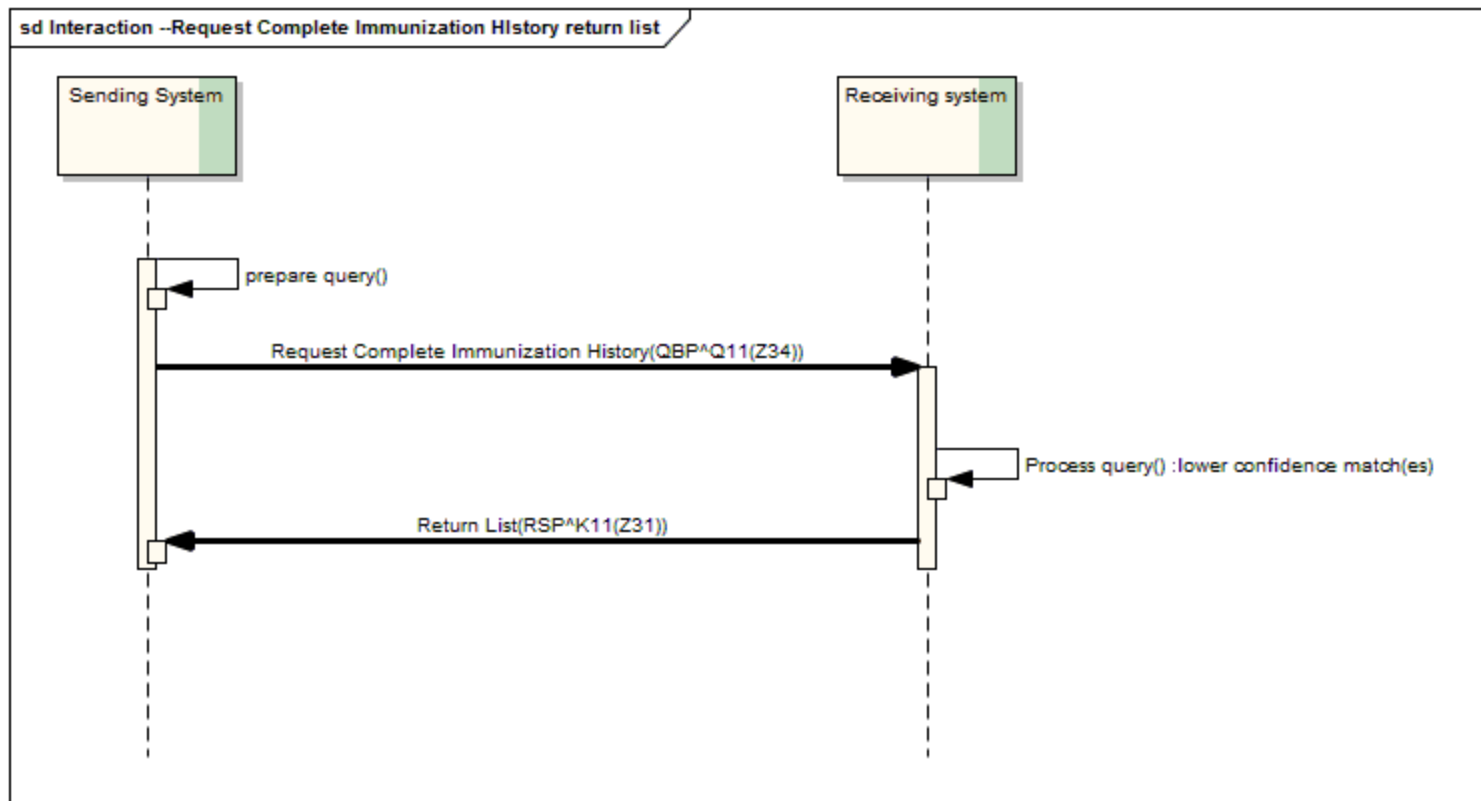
sd Interaction --Request Complete Immunization HIstory return list

Sending System

Receiving system

prepare query()

Request Complete Immunization History(QBP^Q11(Z34))

Process query() :lower confidence match(es)

Return List(RSP^K11(Z31))